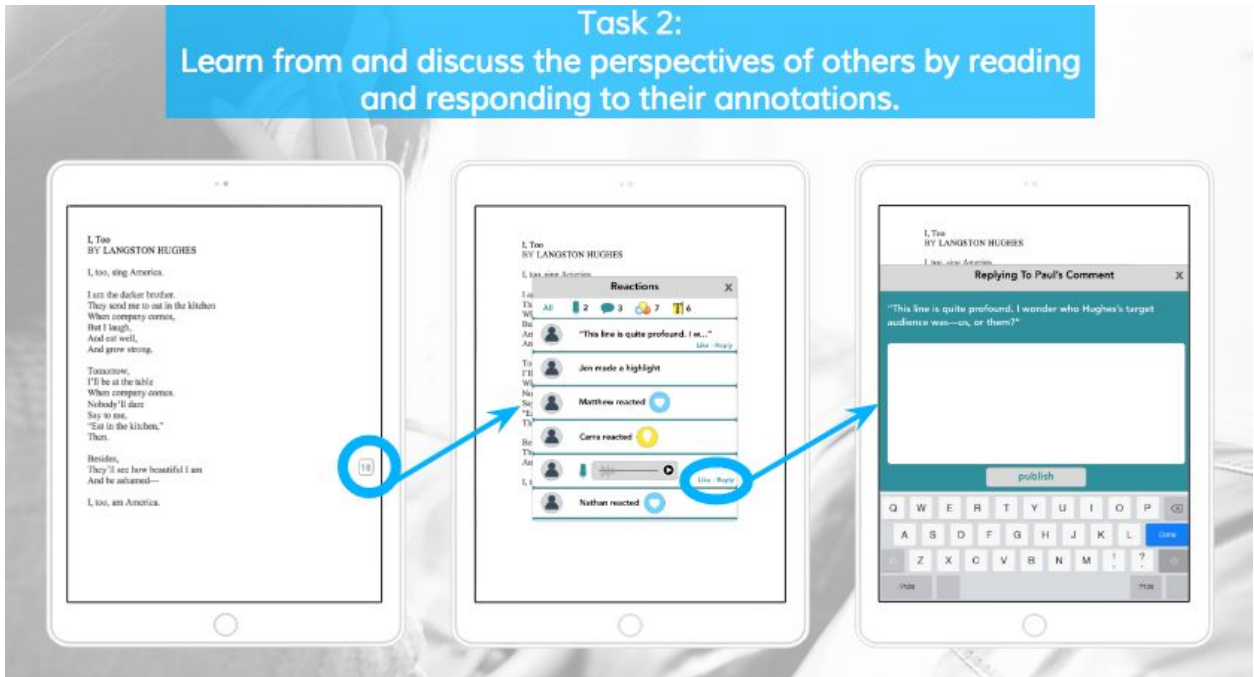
Task 2:
Learn from and discuss the perspectives of others by reading and responding to their annotations.

I, Too
BY LANGSTON HUGHES

I, too, sing America.

I am the darker brother.
They send me to eat in the kitchen
When company comes,
But I laugh,
And eat well,
And grow strong.

Tomorrow,
I'll be at the table
When company comes.
Nobody'll dare
Say to me,
"Eat in the kitchen,"
Then.

Besides,
They'll see how beautiful I am
And be ashamed—

I, too, am America.

18

I, Too
BY LANGSTON HUGHES

I, too, sing America.

Reactions
All 2 3 7 6

"This line is quite profound. I w..."
Like · Reply
Jen made a highlight
Matthew reacted
Carra reacted
Like · Reply
Nathan reacted

I, Too
BY LANGSTON HUGHES

Replying To Paul's Comment

"This line is quite profound. I wonder who Hughes's target audience was—us, or them?"

publish

Q W E R T Y U I O P
A S D F G H J K L Done
Z X C V B N M ! ?
.?123 .?123